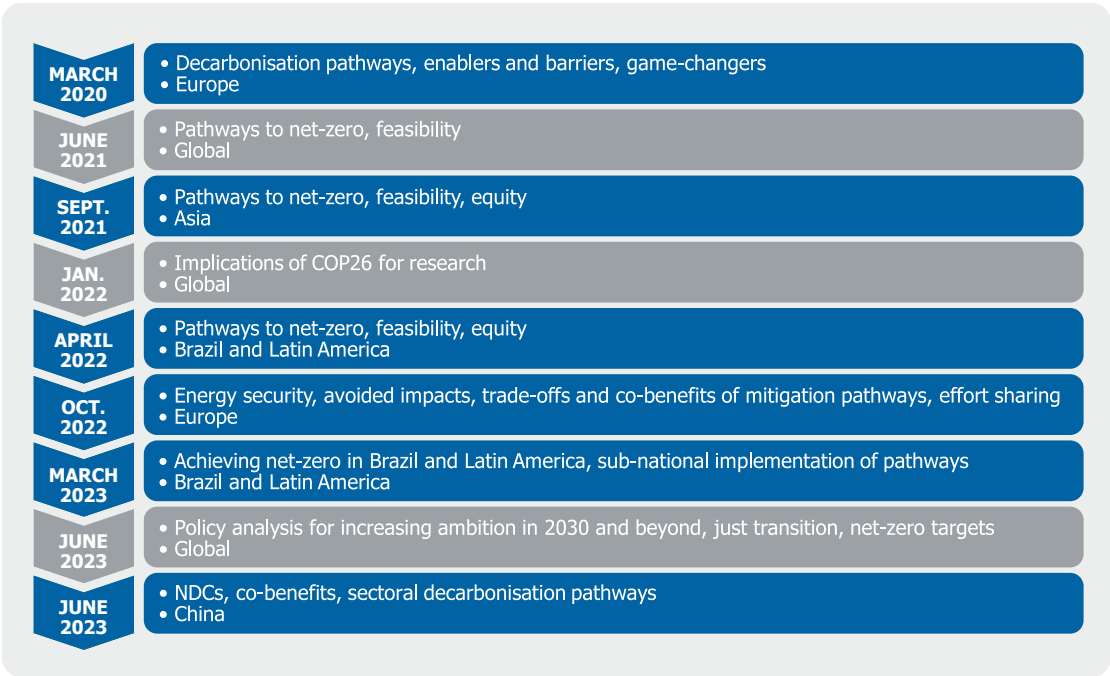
MARCH 2020
• Decarbonisation pathways, enablers and barriers, game-changers
• Europe

JUNE 2021
• Pathways to net-zero, feasibility
• Global

SEPT. 2021
• Pathways to net-zero, feasibility, equity
• Asia

JAN. 2022
• Implications of COP26 for research
• Global

APRIL 2022
• Pathways to net-zero, feasibility, equity
• Brazil and Latin America

OCT. 2022
• Energy security, avoided impacts, trade-offs and co-benefits of mitigation pathways, effort sharing
• Europe

MARCH 2023
• Achieving net-zero in Brazil and Latin America, sub-national implementation of pathways
• Brazil and Latin America

JUNE 2023
• Policy analysis for increasing ambition in 2030 and beyond, just transition, net-zero targets
• Global

JUNE 2023
• NDCs, co-benefits, sectoral decarbonisation pathways
• China